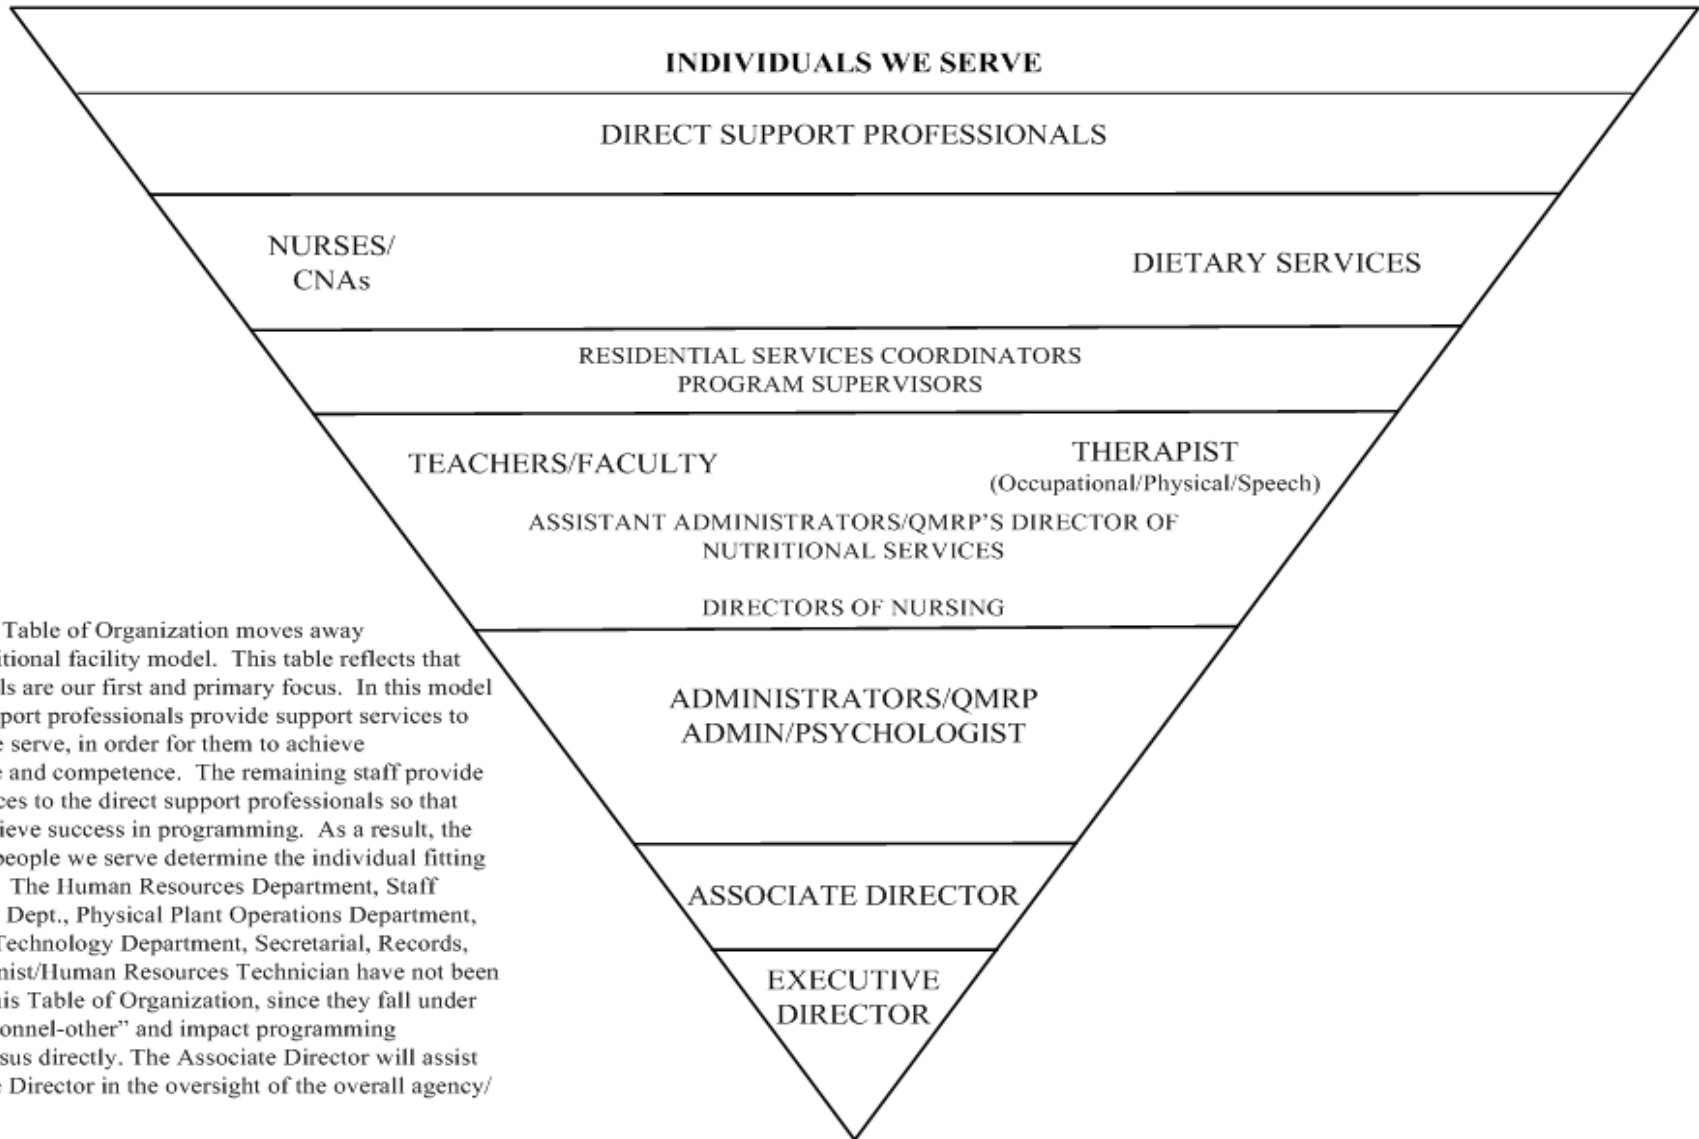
INDIVIDUALS WE SERVE

DIRECT SUPPORT PROFESSIONALS

NURSES/ CNAs

DIETARY SERVICES

RESIDENTIAL SERVICES COORDINATORS
PROGRAM SUPERVISORS

TEACHERS/FACULTY

THERAPIST
(Occupational/Physical/Speech)

ASSISTANT ADMINISTRATORS/QMRP'S DIRECTOR OF NUTRITIONAL SERVICES

DIRECTORS OF NURSING

ADMINISTRATORS/QMRP
ADMIN/PSYCHOLOGIST

ASSOCIATE DIRECTOR

EXECUTIVE DIRECTOR

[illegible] Table of Organization moves away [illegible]itional facility model. This table reflects that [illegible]ls are our first and primary focus. In this model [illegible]port professionals provide support services to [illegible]e serve, in order for them to achieve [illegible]e and competence. The remaining staff provide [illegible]ces to the direct support professionals so that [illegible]ieve success in programming. As a result, the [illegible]people we serve determine the individual fitting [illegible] The Human Resources Department, Staff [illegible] Dept., Physical Plant Operations Department, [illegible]Technology Department, Secretarial, Records, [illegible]nist/Human Resources Technician have not been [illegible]is Table of Organization, since they fall under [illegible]onnel-other" and impact programming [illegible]sus directly. The Associate Director will assist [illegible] Director in the oversight of the overall agency/